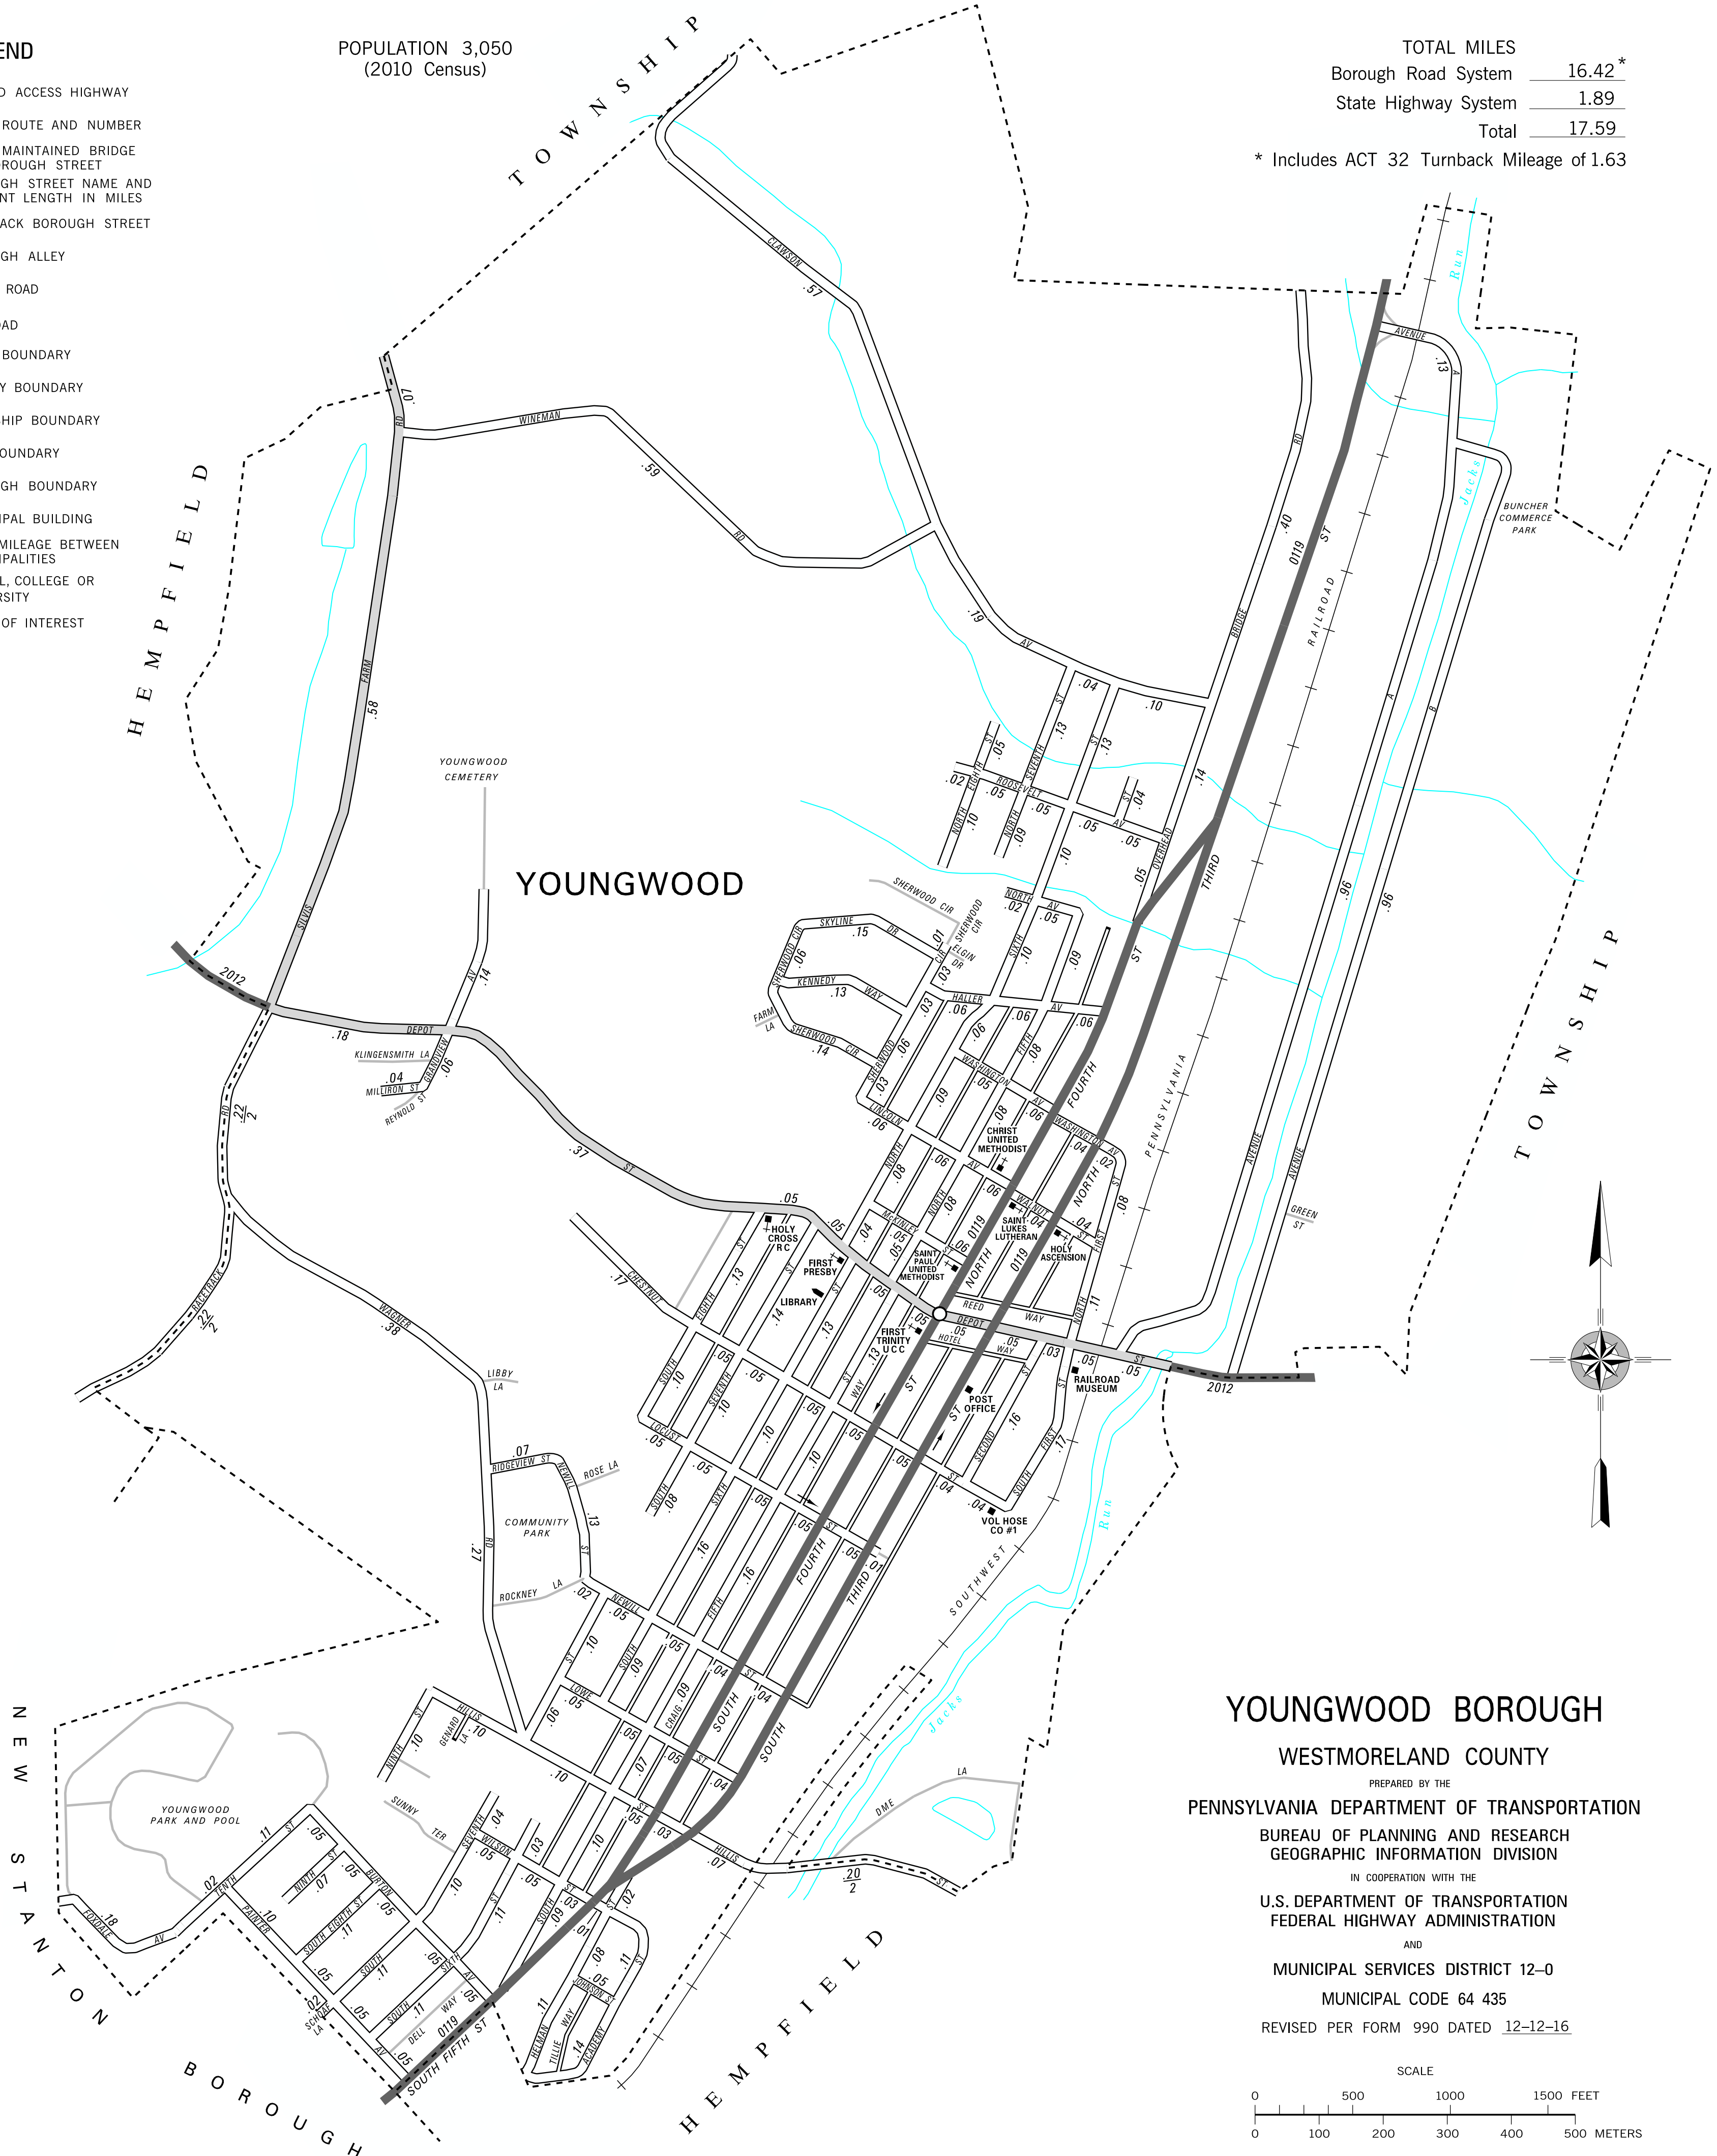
END

D ACCESS HIGHWAY

ROUTE AND NUMBER

MAINTAINED BRIDGE
ROUGH STREET
GH STREET NAME AND
NT LENGTH IN MILES
ACK BOROUGH STREET

GH ALLEY

ROAD

AD

BOUNDARY

Y BOUNDARY

HIP BOUNDARY

OUNDARY

GH BOUNDARY

IPAL BUILDING

MILEAGE BETWEEN
IPALITIES

L, COLLEGE OR
RSITY

OF INTEREST

POPULATION 3,050
(2010 Census)

TOTAL MILES

| | |
|---|---|
| Borough Road System | 16.42* |
| State Highway System | 1.89 |
| Total | 17.59 |

* Includes ACT 32 Turnback Mileage of 1.63

TOWNSHIP

HEMPFIELD

YOUNGWOOD

YOUNGWOOD CEMETERY

TOWNSHIP

BUNCHER COMMERCE PARK

CHRIST UNITED METHODIST

HOLY CROSS RC

FIRST PRESBY

LIBRARY

SAINT PAUL UNITED METHODIST

SAINT LUKES LUTHERAN

HOLY ASCENSION

FIRST TRINITY UCC

RAILROAD MUSEUM

POST OFFICE

VOL HOSE CO #1

COMMUNITY PARK

YOUNGWOOD PARK AND POOL

NEW STANTON

BOROUGH

HEMPFIELD

YOUNGWOOD BOROUGH

WESTMORELAND COUNTY

PREPARED BY THE

PENNSYLVANIA DEPARTMENT OF TRANSPORTATION

BUREAU OF PLANNING AND RESEARCH
GEOGRAPHIC INFORMATION DIVISION

IN COOPERATION WITH THE

U.S. DEPARTMENT OF TRANSPORTATION
FEDERAL HIGHWAY ADMINISTRATION

AND

MUNICIPAL SERVICES DISTRICT 12–0

MUNICIPAL CODE 64 435

REVISED PER FORM 990 DATED 12–12–16

SCALE

0 500 1000 1500 FEET

0 100 200 300 400 500 METERS